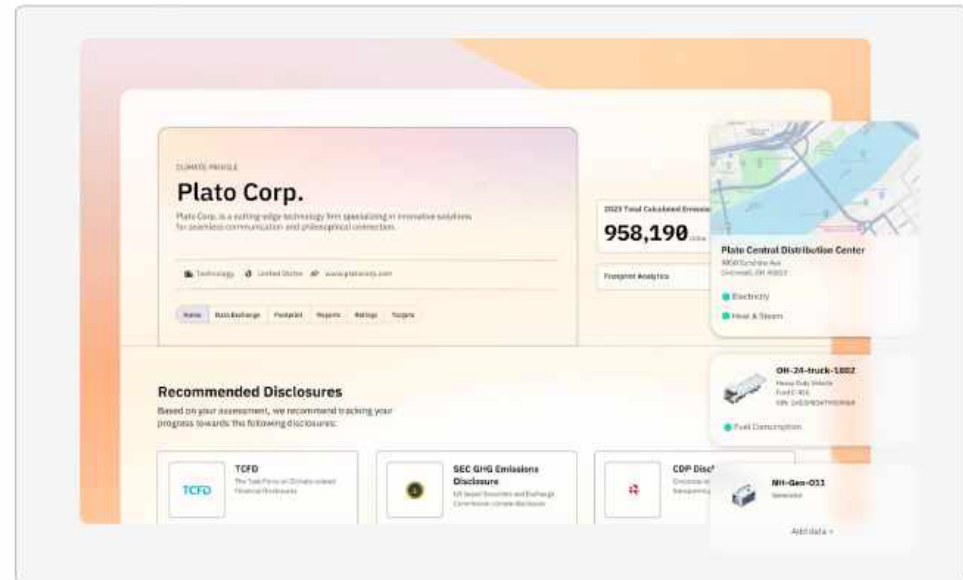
CLIMATE PROFILE

Plato Corp.

Plato Corp. is a cutting-edge technology firm specializing in innovative solutions for seamless communication and philosophical connection.

Technology United States www.platocorp.com

Home Data Exchange Footprint Reports Ratings Targets

2023 Total Calculated Emissions

958,190

Footprint Analytics

Plato Central Distribution Center

3800 Sunshine Ave
Cincinnati, OH 45202

Electricity

Heat & Steam

OH-24-truck-1802

Heavy Duty Vehicle
Fuel: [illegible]
VIN: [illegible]

Fuel Consumption

NH-Gen-011

Generator

Add data +

Recommended Disclosures

Based on your assessment, we recommend tracking your progress towards the following disclosures:

TCFD

TCFD

The Task Force on Climate-related Financial Disclosures

SEC GHG Emissions Disclosure

US Securities and Exchange Commission Climate Disclosure

CDP Disc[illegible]